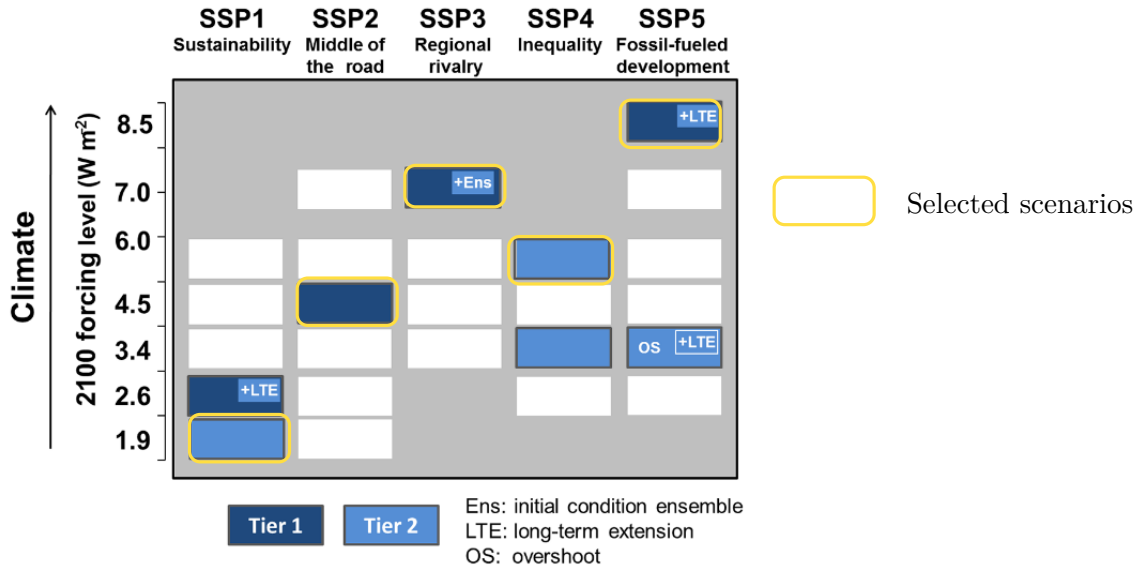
SSP1 Sustainability

SSP2 Middle of the road

SSP3 Regional rivalry

SSP4 Inequality

SSP5 Fossil-fueled development

Climate

2100 forcing level (W m$^{2}$)

8.5

7.0

6.0

4.5

3.4

2.6

1.9

+LTE

+Ens

OS

+LTE

+LTE

Selected scenarios

Tier 1

Tier 2

Ens: initial condition ensemble
LTE: long-term extension
OS: overshoot